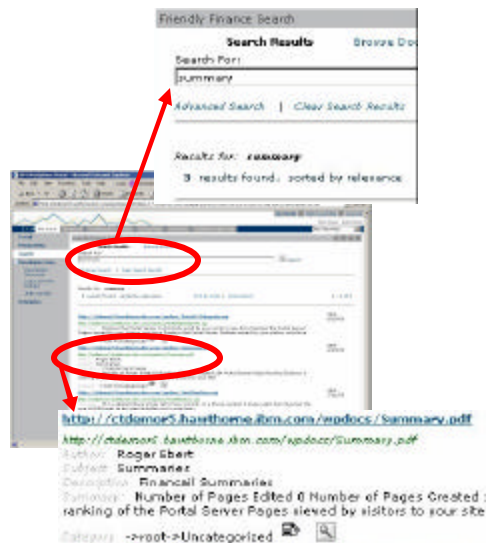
Friendly Finance Search

Search Results

Browse Do

Search For:

summary

Advanced Search | Clear Search Results

Results for: summary

3 results found, sorted by relevance

http://ctdemo05.hawthorne.ibm.com/wpdocs/Summary.pdf

http://ctdemo05.hawthorne.ibm.com/wpdocs/Summary.pdf

Author: Roger Ebert

Subject: Summaries

Description: Financial Summaries

Summary: Number of Pages Edited 0 Number of Pages Created ranking of the Portal Server Pages viewed by visitors to your site

Category: ->root->Uncategorized